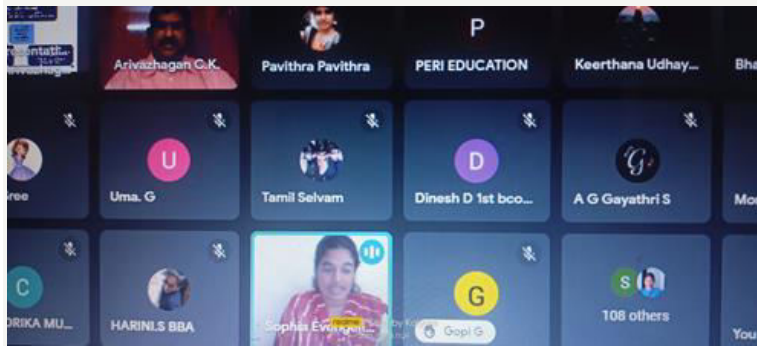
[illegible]
Arivazhagan C.K.
Pavithra Pavithra
P
PERI EDUCATION
Keerthana Udhay...
Bha
ree
U
Uma. G
Tamil Selvam
D
Dinesh D 1st bco...
A G Gayathri S
Mo
C
ORIKA MU...
HARINI.S BBA
Sophia Evangel...
G
Gopi G
S
108 others
You